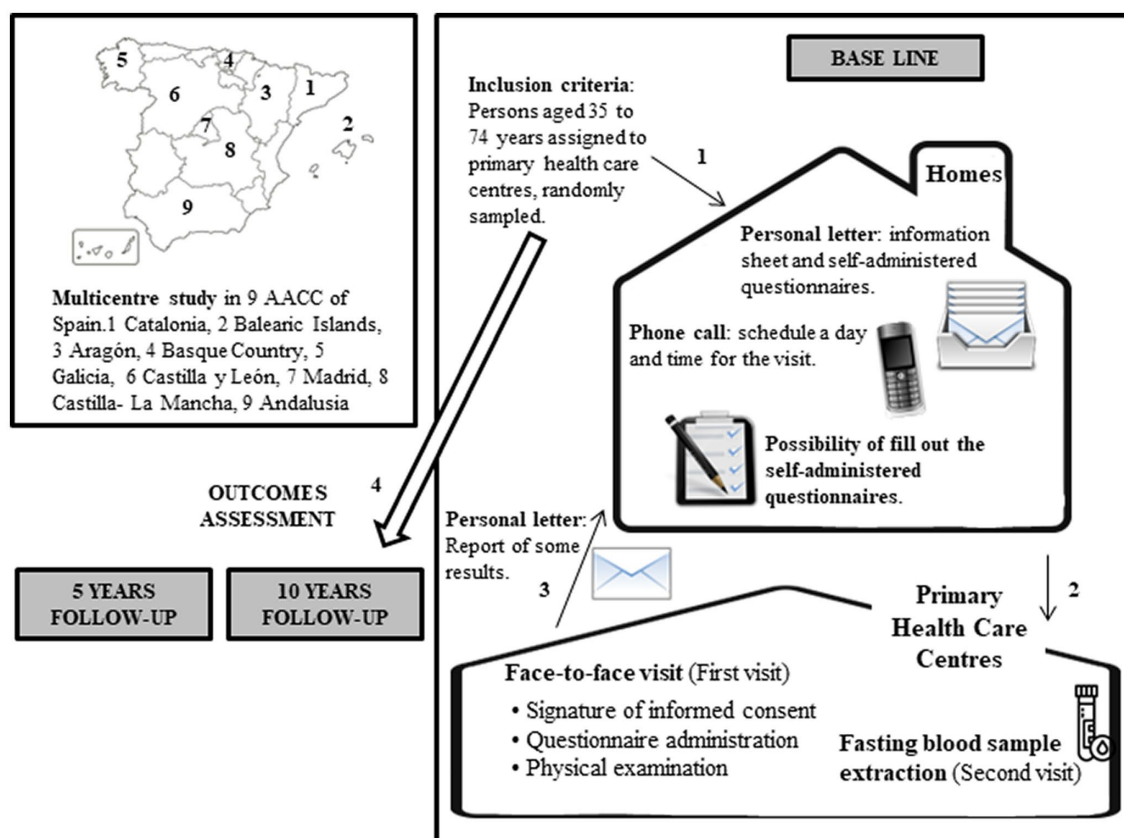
5
4
6
3
1
2
7
8
9

**Multicentre study** in 9 AACC of Spain.1 Catalonia, 2 Balearic Islands, 3 Aragón, 4 Basque Country, 5 Galicia, 6 Castilla y León, 7 Madrid, 8 Castilla- La Mancha, 9 Andalusia

BASE LINE

**Inclusion criteria**: Persons aged 35 to 74 years assigned to primary health care centres, randomly sampled.

1

Homes

**Personal letter**: information sheet and self-administered questionnaires.

**Phone call**: schedule a day and time for the visit.

**Possibility of fill out the self-administered questionnaires.**

OUTCOMES ASSESSMENT

4

**Personal letter**: Report of some results.

3

2

5 YEARS FOLLOW-UP

10 YEARS FOLLOW-UP

Primary Health Care Centres

**Face-to-face visit** (First visit)

• Signature of informed consent
• Questionnaire administration
• Physical examination

**Fasting blood sample extraction** (Second visit)